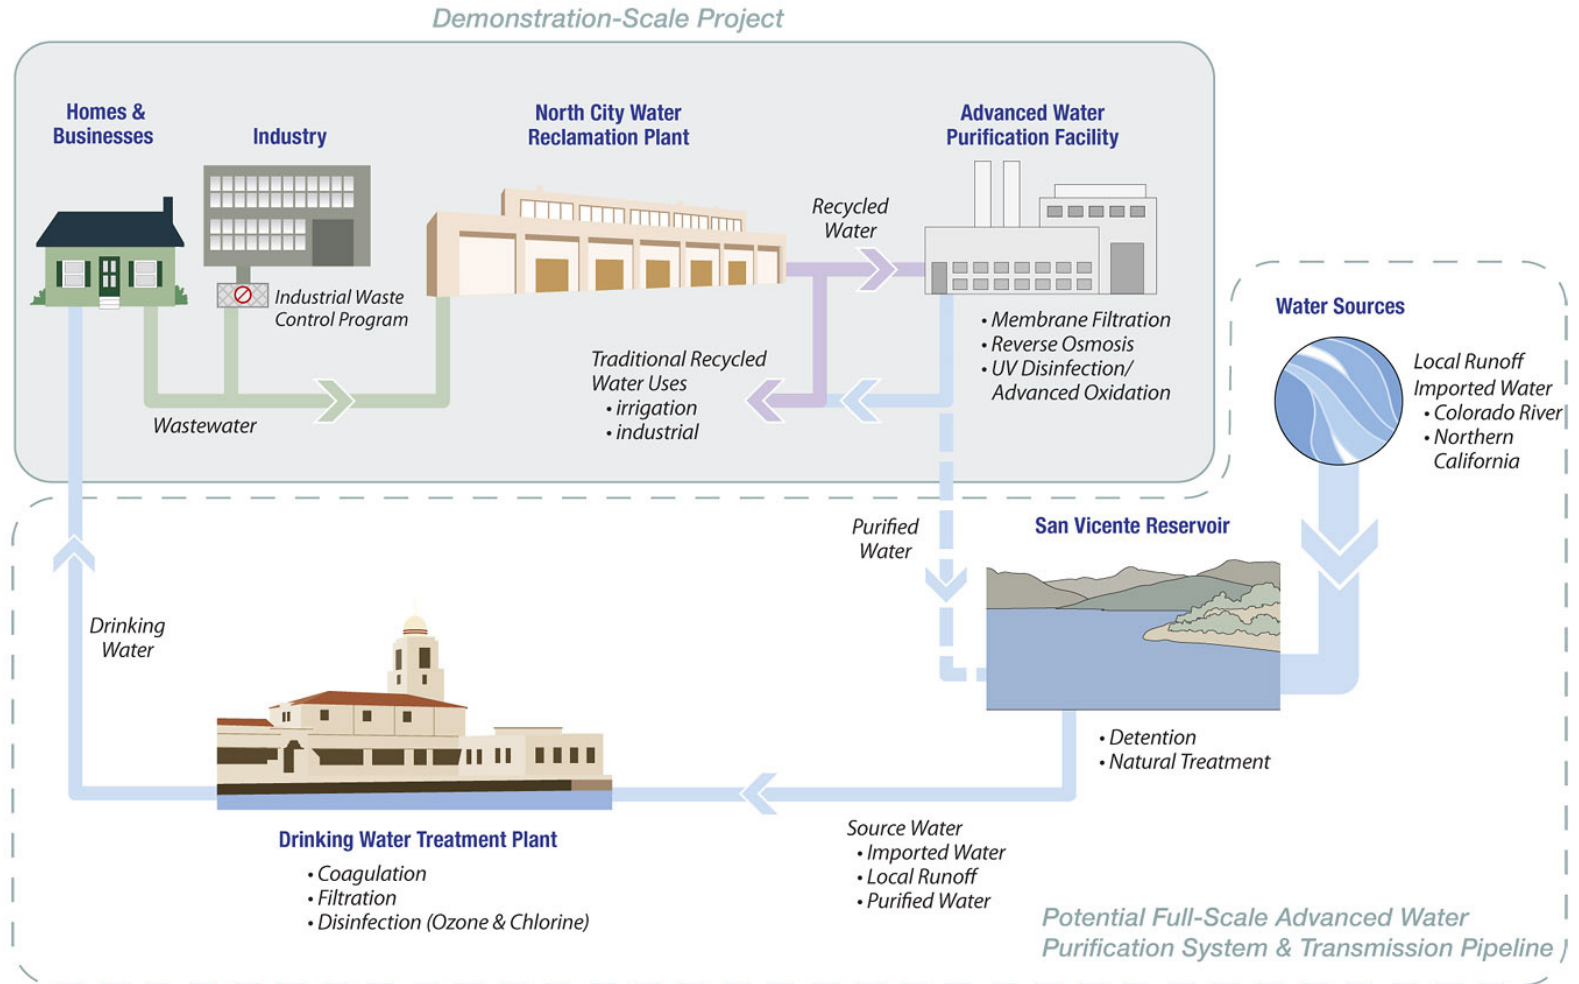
Demonstration-Scale Project

Homes & Businesses

Industry

Industrial Waste Control Program

Wastewater

North City Water Reclamation Plant

Recycled Water

Advanced Water Purification Facility

• Membrane Filtration
• Reverse Osmosis
• UV Disinfection/ Advanced Oxidation

Traditional Recycled Water Uses
• irrigation
• industrial

Water Sources

Local Runoff
Imported Water
• Colorado River
• Northern California

Purified Water

San Vicente Reservoir

• Detention
• Natural Treatment

Drinking Water

Drinking Water Treatment Plant
• Coagulation
• Filtration
• Disinfection (Ozone & Chlorine)

Source Water
• Imported Water
• Local Runoff
• Purified Water

Potential Full-Scale Advanced Water Purification System & Transmission Pipeline